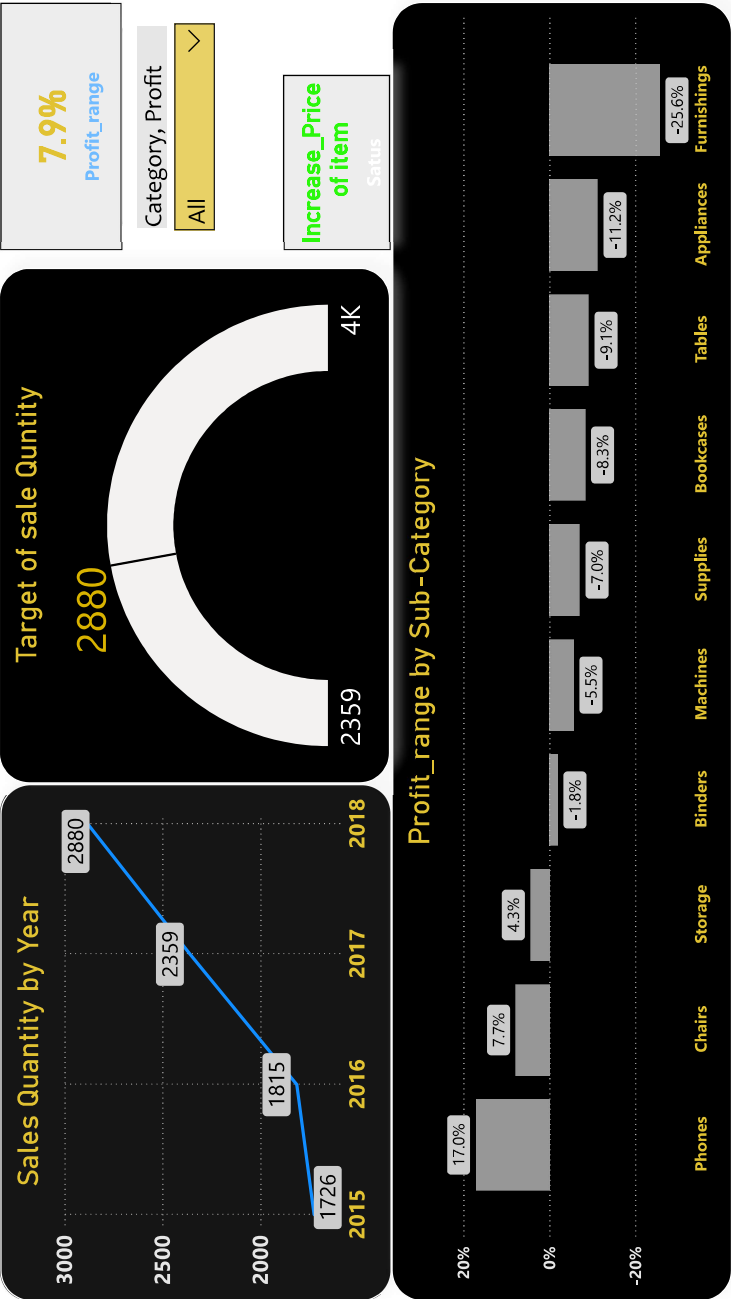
7.9%
Profit_range

Category, Profit
All

Increase_Price of item
Satus

Target of sale Quntity
2880
2359
4K

Sales Quantity by Year
3000
2500
2000
1726
1815
2359
2880
2015
2016
2017
2018

Profit_range by Sub-Category
20%
0%
-20%
17.0%
7.7%
4.3%
-1.8%
-5.5%
-7.0%
-8.3%
-9.1%
-11.2%
-25.6%
Phones
Chairs
Storage
Binders
Machines
Supplies
Bookcases
Tables
Appliances
Furnishings